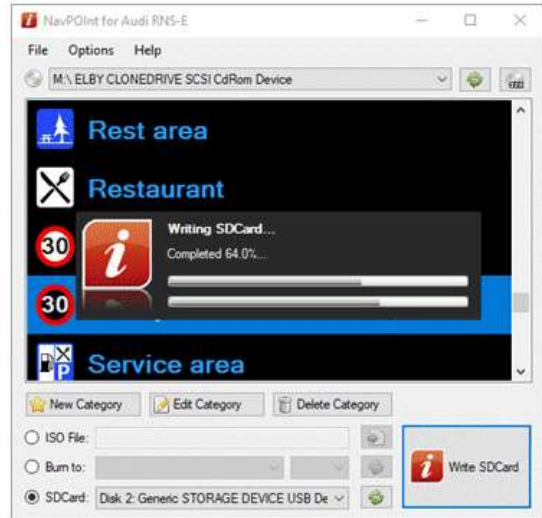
NavPOInt for Audi RNS-E

File Options Help

M:\ ELBY CLONEDRIVE SCSI CdRom Device

Rest area

Restaurant

30

30

Service area

Writing SDCard...

Completed 64.0%...

New Category

Edit Category

Delete Category

ISO File:

Burn to:

SDCard: Disk 2: Generic STORAGE DEVICE USB De

Write SDCard